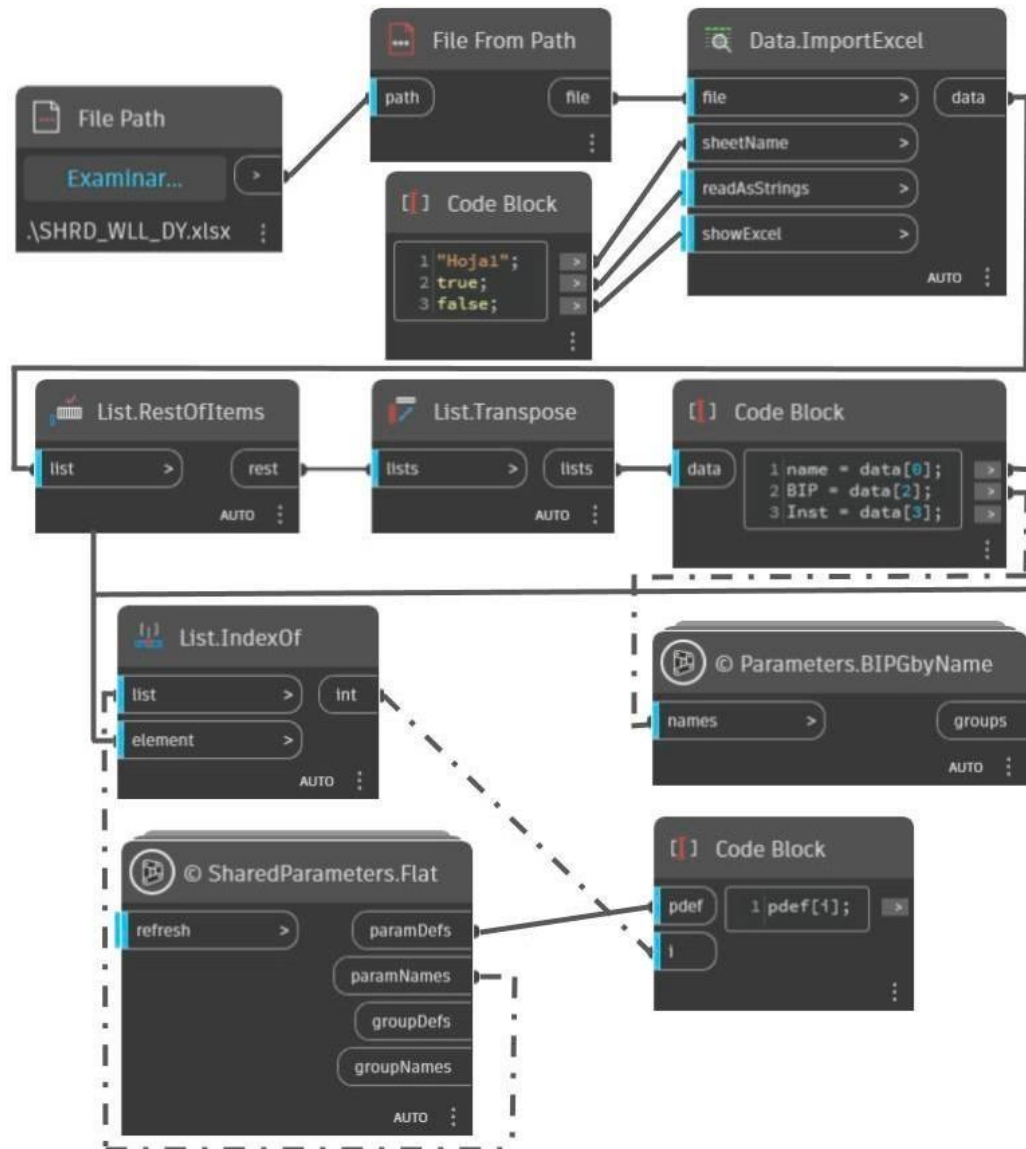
File Path
Examinar...
>
.\SHRD_WLL_DY.xlsx

File From Path
path
file

Code Block
1 "Hoja1";
2 true;
3 false;
>
>
>

Data.ImportExcel
file >
sheetName >
readAsStrings >
showExcel >
data
AUTO

List.RestOfItems
list >
rest
AUTO

List.Transpose
lists >
lists
AUTO

Code Block
data
1 name = data[0];
2 BIP = data[2];
3 Inst = data[3];
>
>
>

List.IndexOf
list >
element >
int
AUTO

© Parameters.BIPGbyName
names >
groups
AUTO

© SharedParameters.Flat
refresh >
paramDefs
paramNames
groupDefs
groupNames
AUTO

Code Block
pdef
i
1 pdef[i];
>